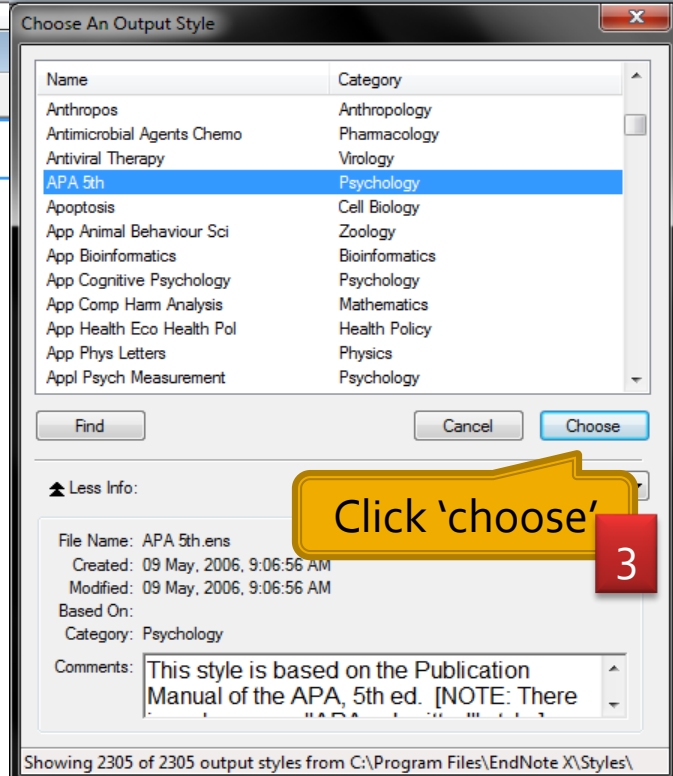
Choose An Output Style

| Name | Category |
|---|---|
| Anthropos | Anthropology |
| Antimicrobial Agents Chemo | Pharmacology |
| Antiviral Therapy | Virology |
| APA 5th | Psychology |
| Apoptosis | Cell Biology |
| App Animal Behaviour Sci | Zoology |
| App Bioinformatics | Bioinformatics |
| App Cognitive Psychology | Psychology |
| App Comp Harm Analysis | Mathematics |
| App Health Eco Health Pol | Health Policy |
| App Phys Letters | Physics |
| Appl Psych Measurement | Psychology |

Find

Cancel

Choose

Less Info:

Click 'choose'

3

File Name: APA 5th.ens
Created: 09 May, 2006, 9:06:56 AM
Modified: 09 May, 2006, 9:06:56 AM
Based On:
Category: Psychology

Comments: This style is based on the Publication Manual of the APA, 5th ed. [NOTE: There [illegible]

Showing 2305 of 2305 output styles from C:\Program Files\EndNote X\Styles\